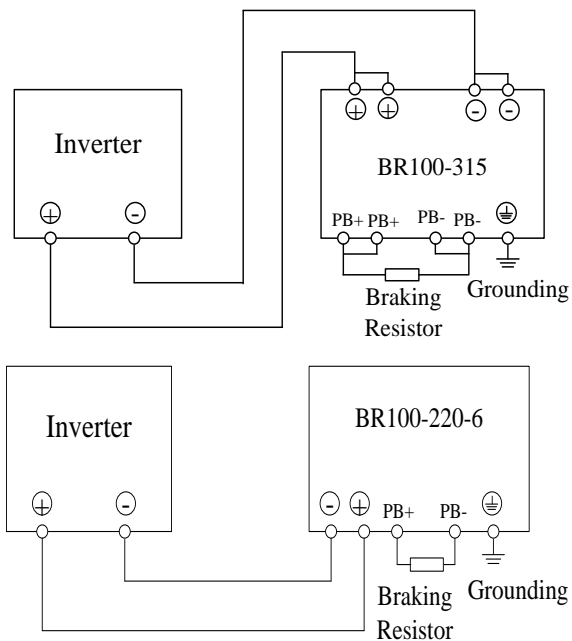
Inverter

$\oplus$ $\ominus$

$\oplus$ $\oplus$ $\ominus$ $\ominus$

BR100-315

PB+ PB+ PB- PB- $\circledast$

Braking Resistor

Grounding

Inverter

$\oplus$ $\ominus$

BR100-220-6

$\ominus$ $\oplus$ PB+ PB- $\circledast$

Braking Resistor

Grounding